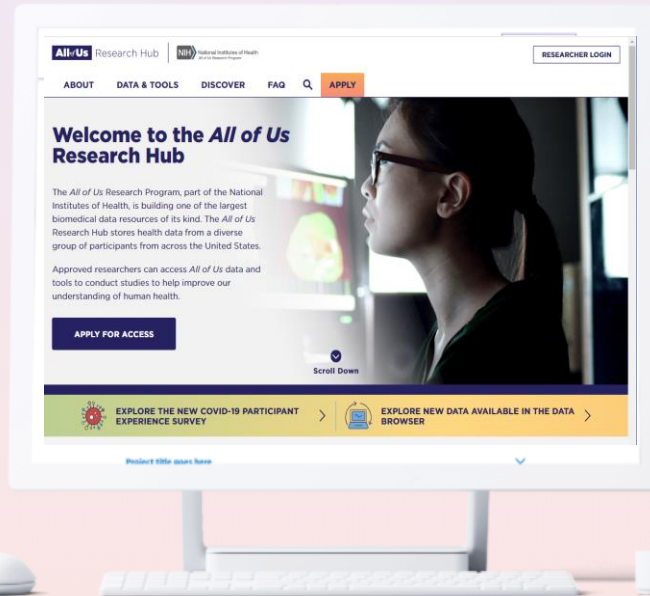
All of Us Research Hub | NIH National Institutes of Health All of Us Research Program

RESEARCHER LOGIN

ABOUT DATA & TOOLS DISCOVER FAQ APPLY

Welcome to the *All of Us* Research Hub

The *All of Us* Research Program, part of the National Institutes of Health, is building one of the largest biomedical data resources of its kind. The *All of Us* Research Hub stores health data from a diverse group of participants from across the United States.

Approved researchers can access *All of Us* data and tools to conduct studies to help improve our understanding of human health.

APPLY FOR ACCESS

Scroll Down

EXPLORE THE NEW COVID-19 PARTICIPANT EXPERIENCE SURVEY

EXPLORE NEW DATA AVAILABLE IN THE DATA BROWSER

Project title goes here